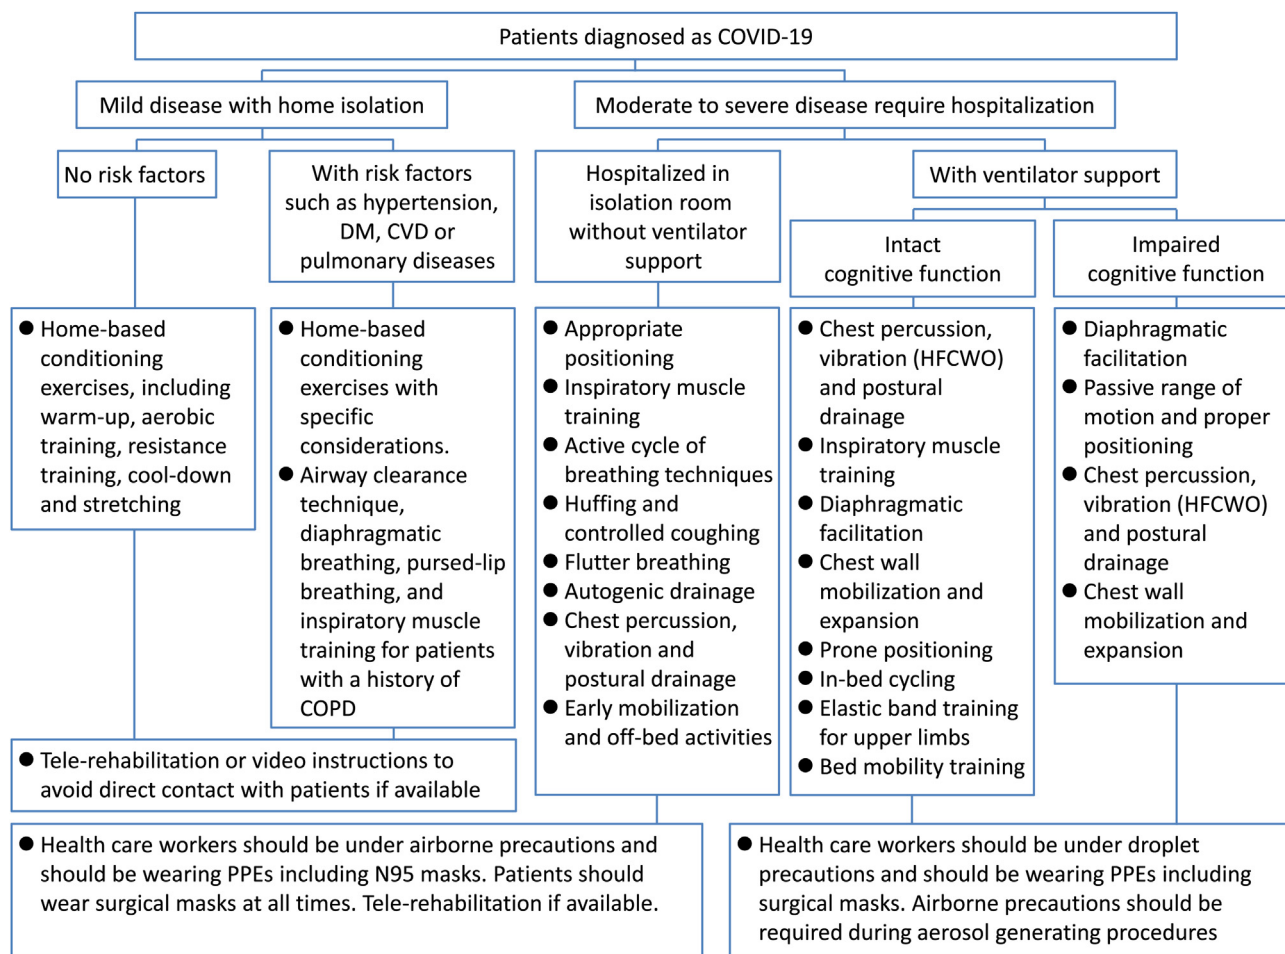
Patients diagnosed as COVID-19

Mild disease with home isolation

Moderate to severe disease require hospitalization

No risk factors

With risk factors such as hypertension, DM, CVD or pulmonary diseases

Hospitalized in isolation room without ventilator support

With ventilator support

Intact cognitive function

Impaired cognitive function

● Home-based conditioning exercises, including warm-up, aerobic training, resistance training, cool-down and stretching

● Home-based conditioning exercises with specific considerations.
● Airway clearance technique, diaphragmatic breathing, pursed-lip breathing, and inspiratory muscle training for patients with a history of COPD

● Appropriate positioning
● Inspiratory muscle training
● Active cycle of breathing techniques
● Huffing and controlled coughing
● Flutter breathing
● Autogenic drainage
● Chest percussion, vibration and postural drainage
● Early mobilization and off-bed activities

● Chest percussion, vibration (HFCWO) and postural drainage
● Inspiratory muscle training
● Diaphragmatic facilitation
● Chest wall mobilization and expansion
● Prone positioning
● In-bed cycling
● Elastic band training for upper limbs
● Bed mobility training

● Diaphragmatic facilitation
● Passive range of motion and proper positioning
● Chest percussion, vibration (HFCWO) and postural drainage
● Chest wall mobilization and expansion

● Tele-rehabilitation or video instructions to avoid direct contact with patients if available

● Health care workers should be under airborne precautions and should be wearing PPEs including N95 masks. Patients should wear surgical masks at all times. Tele-rehabilitation if available.

● Health care workers should be under droplet precautions and should be wearing PPEs including surgical masks. Airborne precautions should be required during aerosol generating procedures